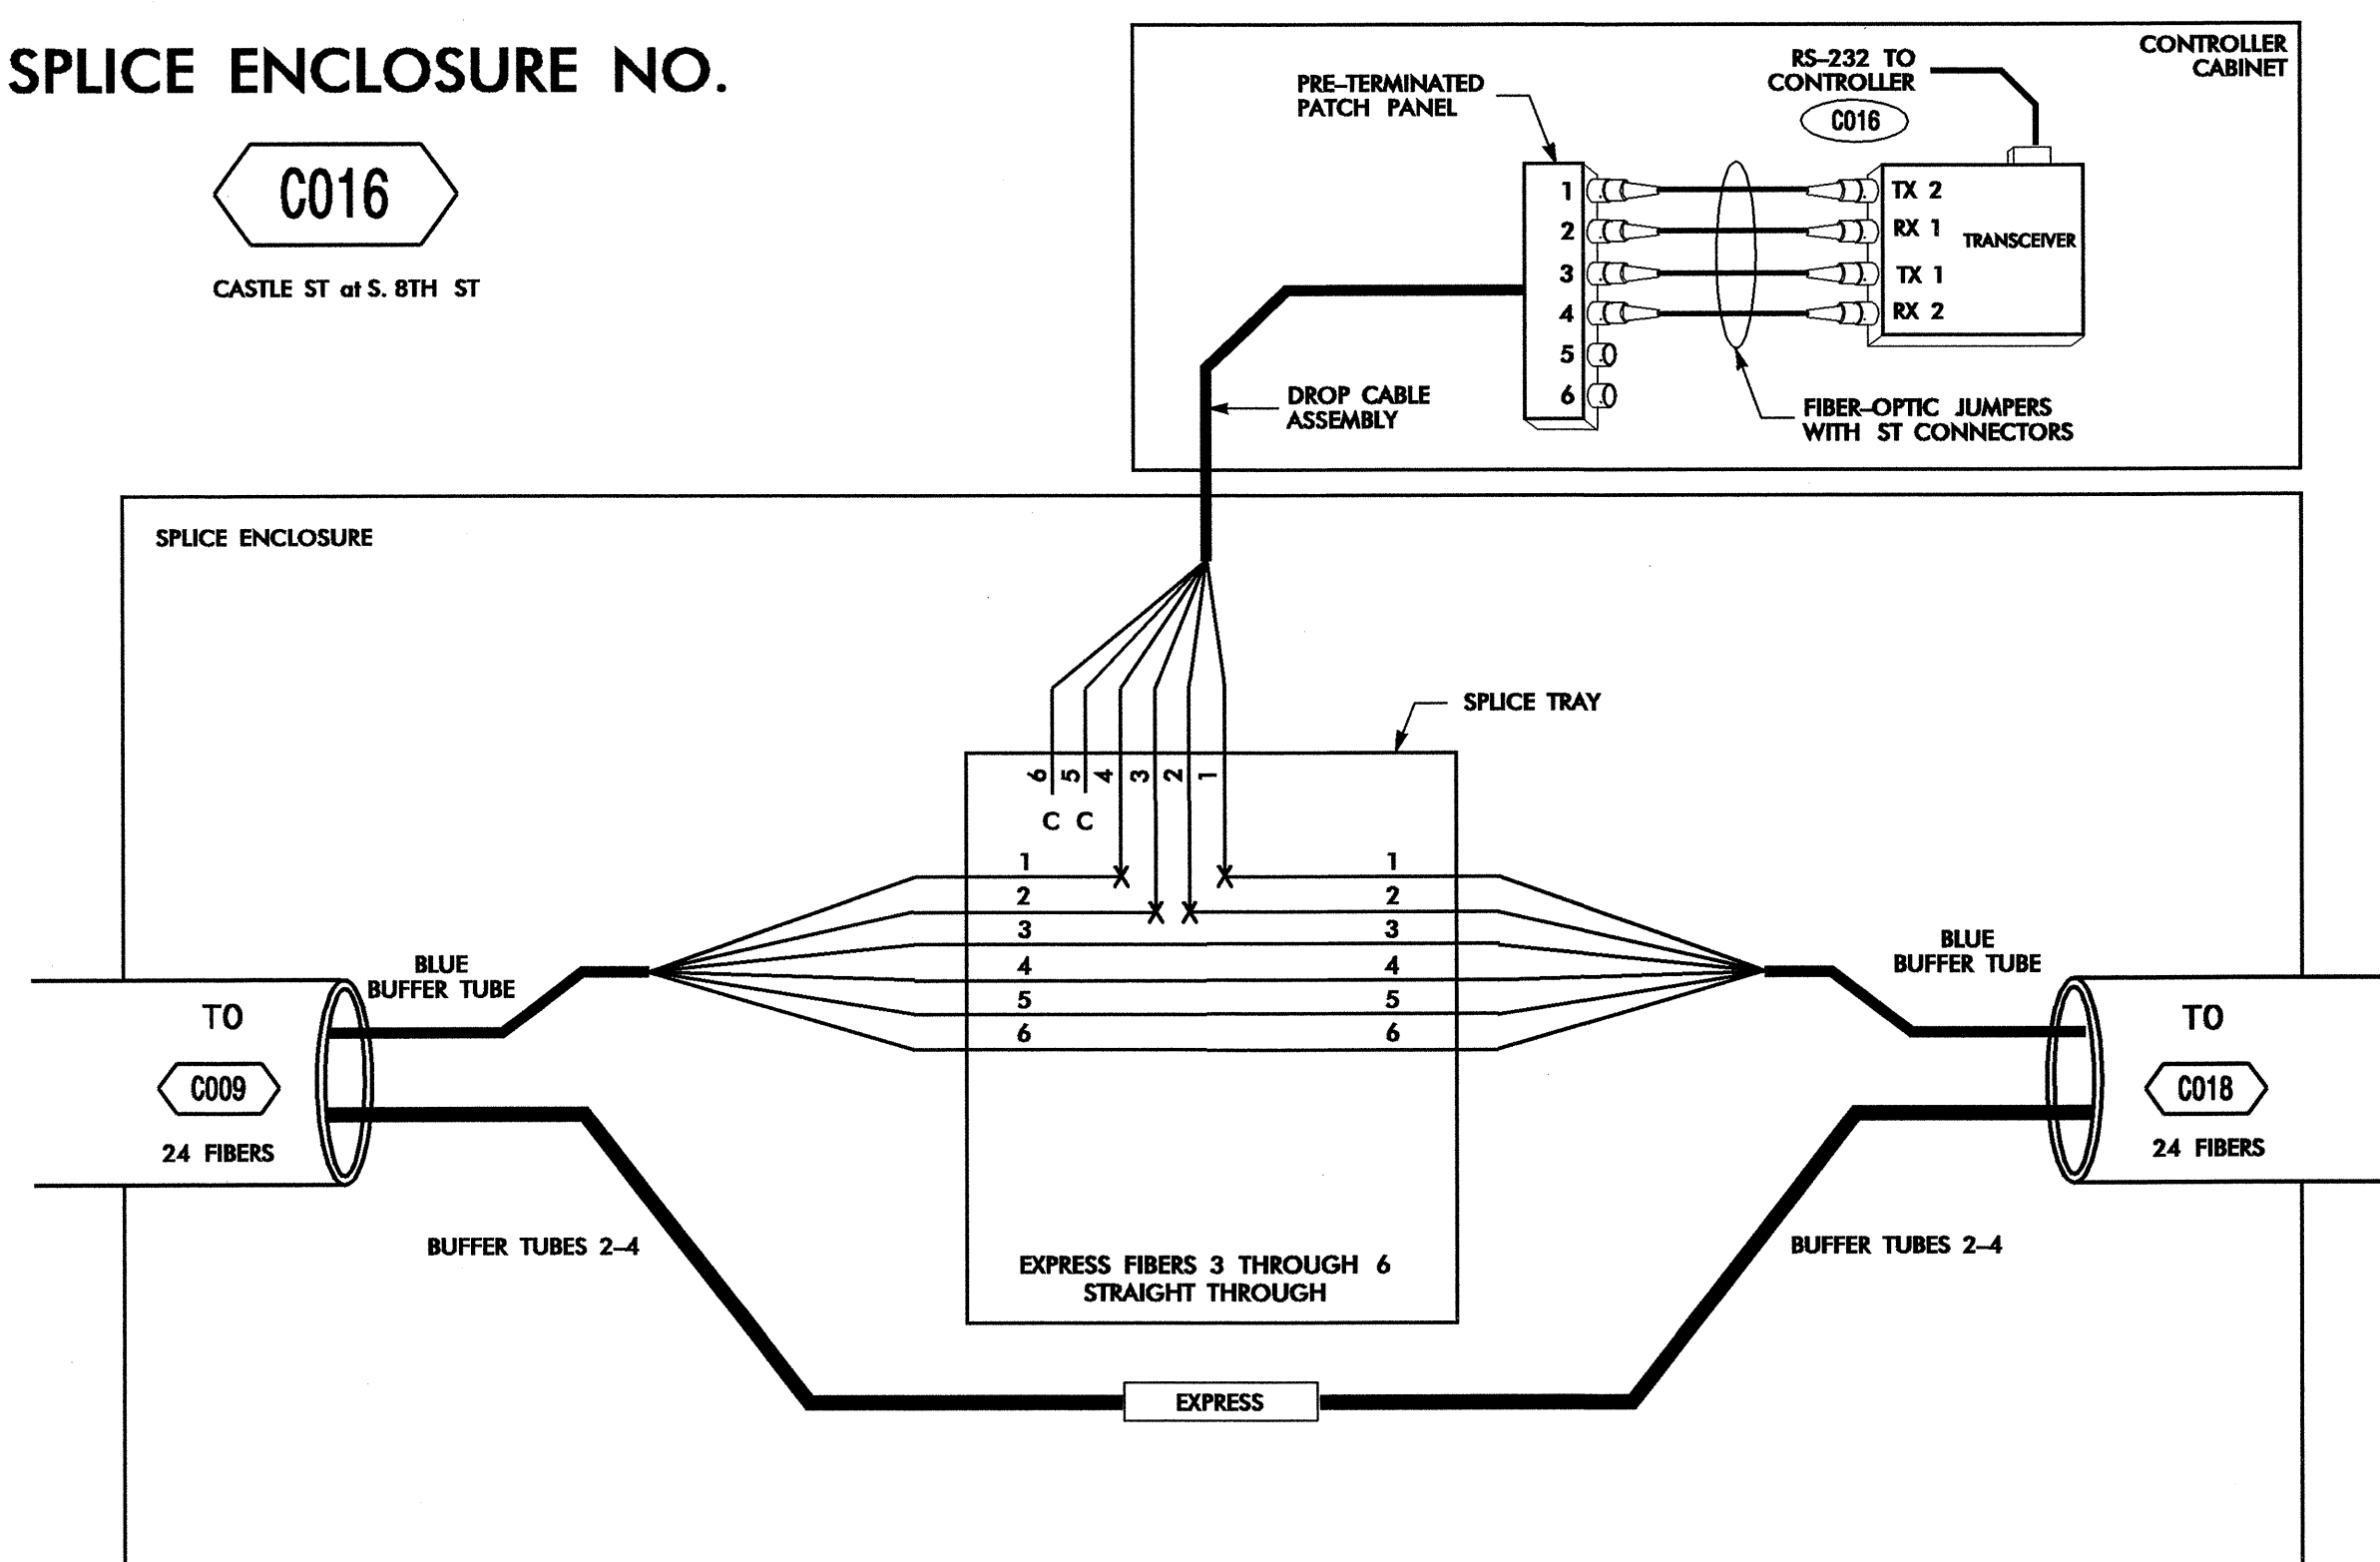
SPLICE ENCLOSURE NO.

C016

CASTLE ST at S. 8TH ST

CONTROLLER CABINET

RS-232 TO CONTROLLER

C016

PRE-TERMINATED PATCH PANEL

1
2
3
4
5
6

TX 2
RX 1
TX 1
RX 2

TRANSCEIVER

DROP CABLE ASSEMBLY

FIBER-OPTIC JUMPERS WITH ST CONNECTORS

SPLICE ENCLOSURE

SPLICE TRAY

6 5 4 3 2 1

C C

1 1
2 2
3 3
4 4
5 5
6 6

BLUE BUFFER TUBE

BLUE BUFFER TUBE

TO

C009

24 FIBERS

TO

C018

24 FIBERS

BUFFER TUBES 2-4

BUFFER TUBES 2-4

EXPRESS FIBERS 3 THROUGH 6 STRAIGHT THROUGH

EXPRESS